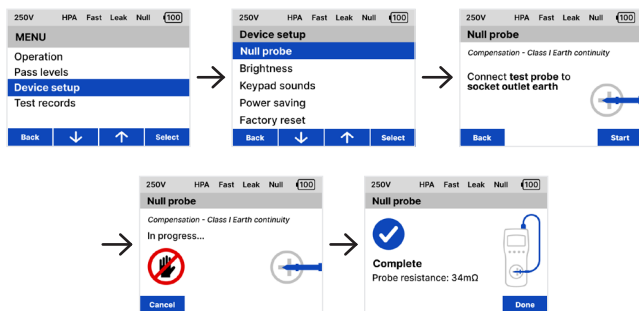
250V HPA Fast Leak Null 100

MENU

Operation
Pass levels
Device setup
Test records

Back Select

250V HPA Fast Leak Null 100

Device setup

Null probe
Brightness
Keypad sounds
Power saving
Factory reset

Back Select

250V HPA Fast Leak Null 100

Null probe

Compensation - Class I Earth continuity

Connect test probe to socket outlet earth

Back Start

250V HPA Fast Leak Null 100

Null probe

Compensation - Class I Earth continuity

In progress...

Cancel

250V HPA Fast Leak Null 100

Null probe

Complete

Probe resistance: 34mΩ

Done